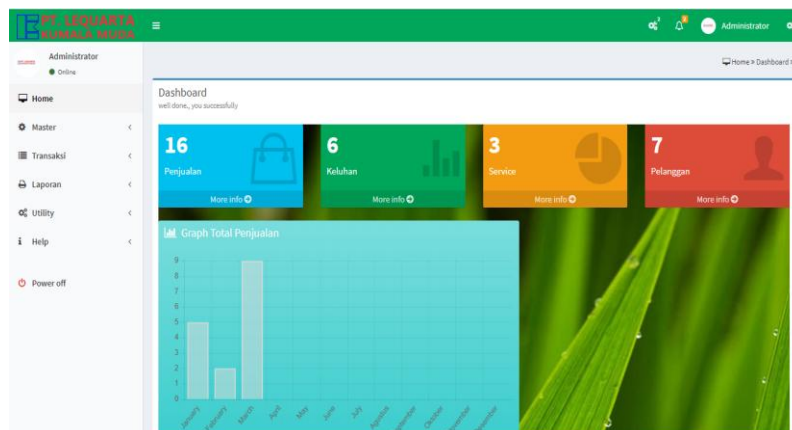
PT. LEQUARTA KUMALA MUDA

Administrator

Administrator
Online

Home
Master
Transaksi
Laporan
Utility
Help
Power off

Home > Dashboard

Dashboard
well done,, you successfully

16
Penjualan
More info

6
Keluhan
More info

3
Service
More info

7
Pelanggan
More info

Graph Total Penjualan

9
8
7
6
5
4
3
2
1
0

January
February
March
April
May
June
July
Agustus
September
October
November
Desember